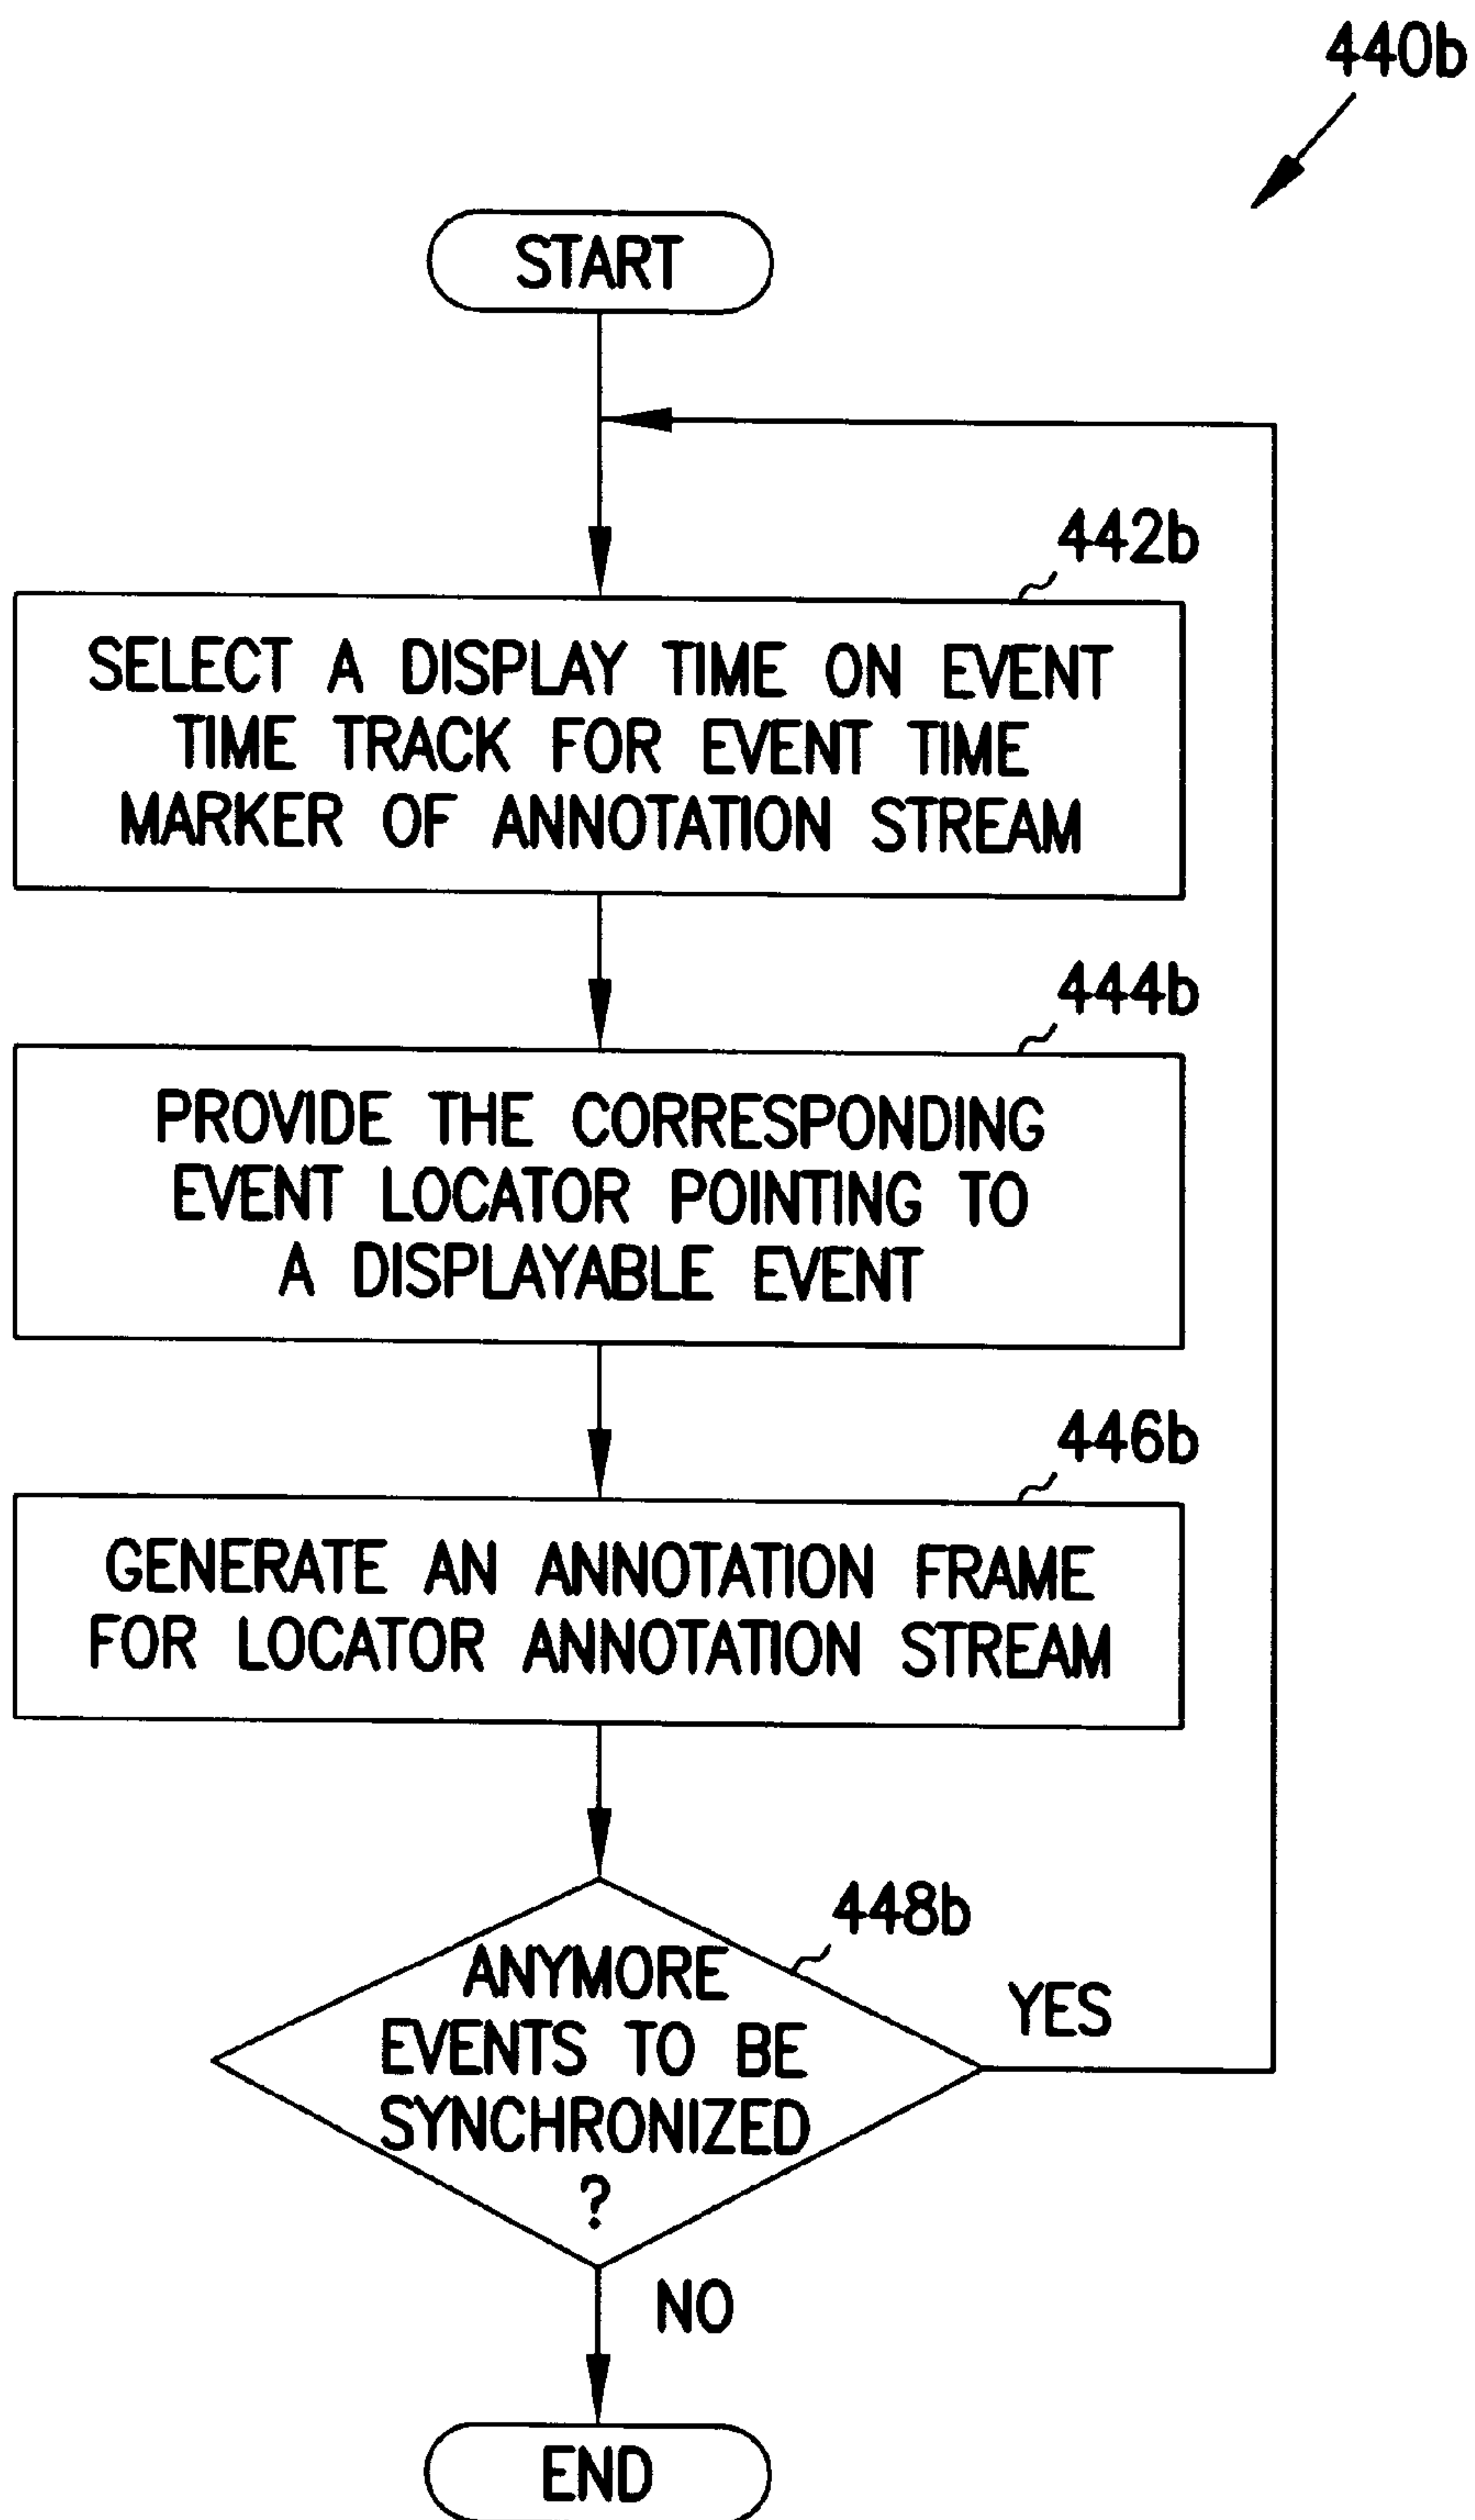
440b

START

442b

SELECT A DISPLAY TIME ON EVENT TIME TRACK FOR EVENT TIME MARKER OF ANNOTATION STREAM

444b

PROVIDE THE CORRESPONDING EVENT LOCATOR POINTING TO A DISPLAYABLE EVENT

446b

GENERATE AN ANNOTATION FRAME FOR LOCATOR ANNOTATION STREAM

448b

ANYMORE EVENTS TO BE SYNCHRONIZED ?

YES

NO

END